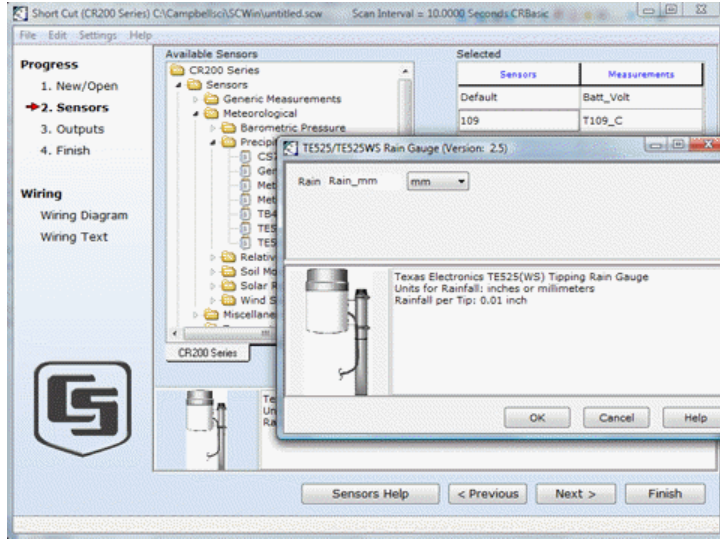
Short Cut (CR200 Series) C:\Campbellsci\SCWin\untitled.scw Scan Interval = 10.0000 Seconds CRBasic

File Edit Settings Help

Progress
1. New/Open
2. Sensors
3. Outputs
4. Finish

Wiring
Wiring Diagram
Wiring Text

Available Sensors
CR200 Series
Sensors
Generic Measurements
Meteorological
Barometric Pressure
Precipi
CS7
Gen
Met
Met
TB4
TE5
TE5
Relativ
Soil Mo
Solar R
Wind S
Miscellane

CR200 Series

Te
Un
Ra

Selected

| Sensors | Measurements |
|---|---|
| Default | Batt_Volt |
| 109 | T109_C |

TE525/TE525WS Rain Gauge (Version: 2.5)

Rain Rain_mm mm

Texas Electronics TE525(WS) Tipping Rain Gauge
Units for Rainfall: inches or millimeters
Rainfall per Tip: 0.01 inch

OK Cancel Help

Sensors Help < Previous Next > Finish